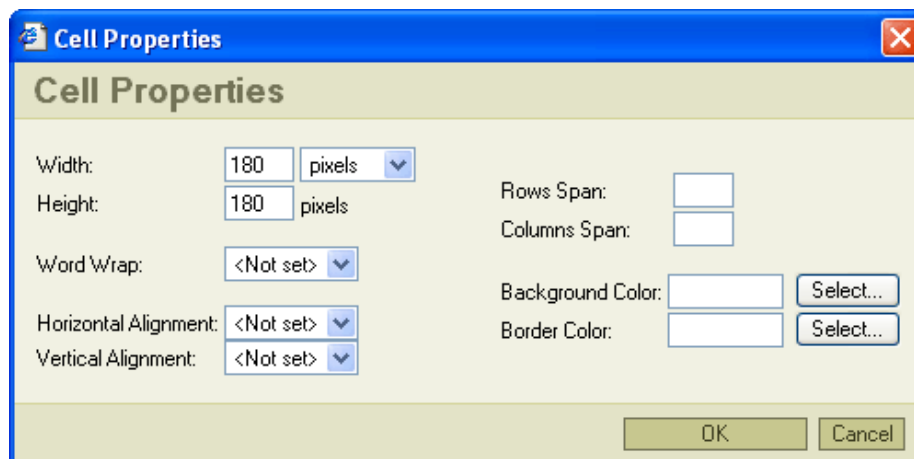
Cell Properties

Cell Properties

Width: 180 pixels
Height: 180 pixels

Word Wrap: <Not set>

Horizontal Alignment: <Not set>
Vertical Alignment: <Not set>

Rows Span:
Columns Span:

Background Color: Select...
Border Color: Select...

OK Cancel